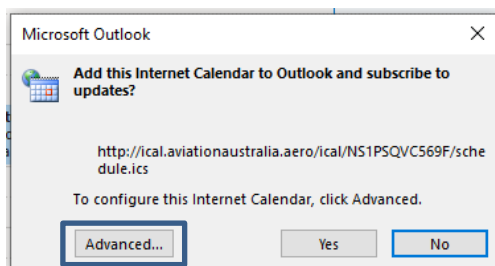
Microsoft Outlook

Add this Internet Calendar to Outlook and subscribe to updates?

http://ical.aviationaustralia.aero/ical/NS1PSQVC569F/schedule.ics

To configure this Internet Calendar, click Advanced.

Advanced...

Yes

No